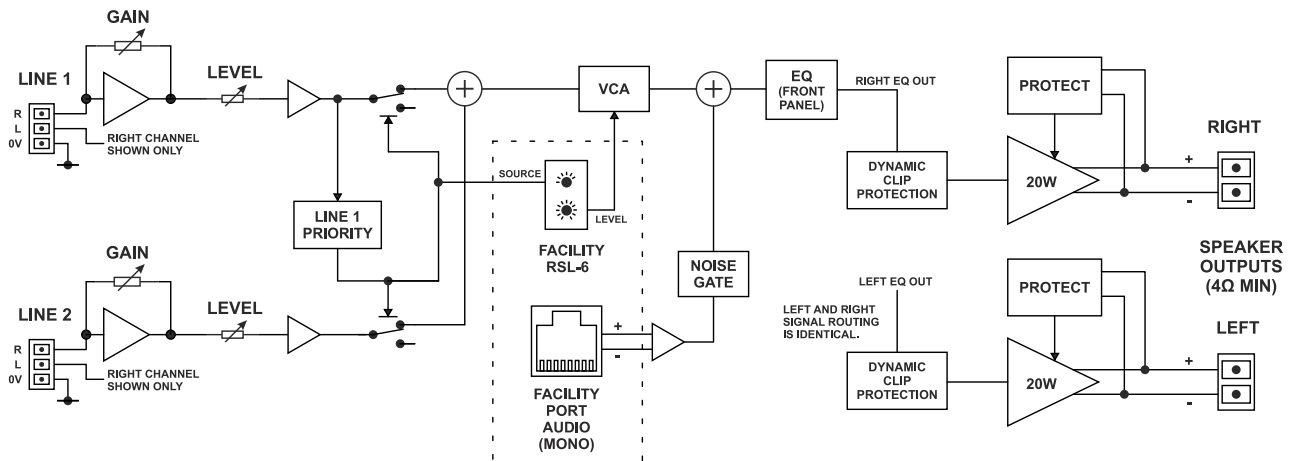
GAIN

LINE 1

R
L
0V

RIGHT CHANNEL SHOWN ONLY

LEVEL

$+$

VCA

$+$

EQ (FRONT PANEL)

RIGHT EQ OUT

PROTECT

RIGHT

SOURCE

LEVEL

DYNAMIC CLIP PROTECTION

20W

+
-

LINE 1 PRIORITY

FACILITY RSL-6

GAIN

NOISE GATE

SPEAKER OUTPUTS (4Ω MIN)

LINE 2

R
L
0V

RIGHT CHANNEL SHOWN ONLY

LEVEL

+
-

LEFT EQ OUT

LEFT AND RIGHT SIGNAL ROUTING IS IDENTICAL.

PROTECT

LEFT

DYNAMIC CLIP PROTECTION

20W

+
-

FACILITY PORT AUDIO (MONO)